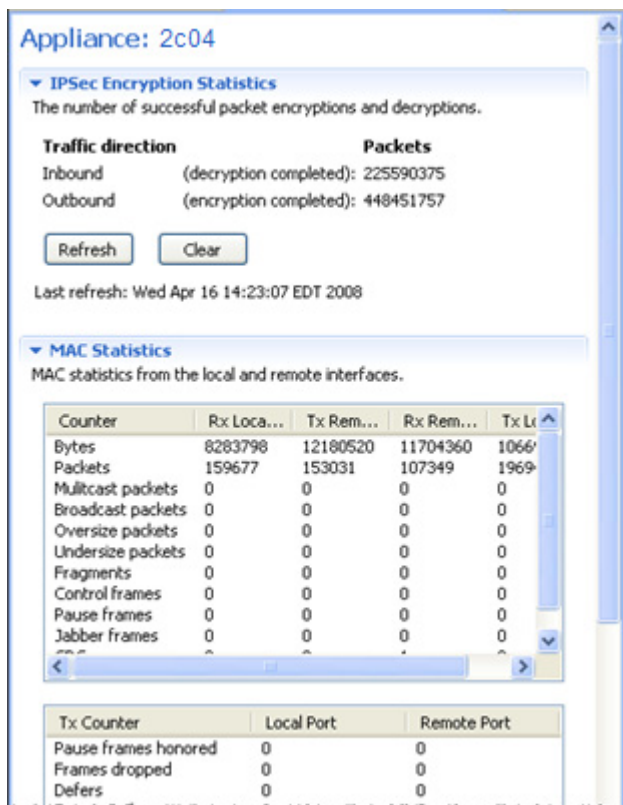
Appliance: 2c04

IPSec Encryption Statistics

The number of successful packet encryptions and decryptions.

| Traffic direction | | Packets |
|---|---|---|
| Inbound | (decryption completed): | 225590375 |
| Outbound | (encryption completed): | 448451757 |

Refresh Clear

Last refresh: Wed Apr 16 14:23:07 EDT 2008

MAC Statistics

MAC statistics from the local and remote interfaces.

| Counter | Rx Loca... | Tx Rem... | Rx Rem... | Tx L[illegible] |
|---|---|---|---|---|
| Bytes | 8283798 | 12180520 | 11704360 | 1066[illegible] |
| Packets | 159677 | 153031 | 107349 | 1969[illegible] |
| Mulitcast packets | 0 | 0 | 0 | 0 |
| Broadcast packets | 0 | 0 | 0 | 0 |
| Oversize packets | 0 | 0 | 0 | 0 |
| Undersize packets | 0 | 0 | 0 | 0 |
| Fragments | 0 | 0 | 0 | 0 |
| Control frames | 0 | 0 | 0 | 0 |
| Pause frames | 0 | 0 | 0 | 0 |
| Jabber frames | 0 | 0 | 0 | 0 |
| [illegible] | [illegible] | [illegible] | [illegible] | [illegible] |

| Tx Counter | Local Port | Remote Port |
|---|---|---|
| Pause frames honored | 0 | 0 |
| Frames dropped | 0 | 0 |
| Defers | 0 | 0 |